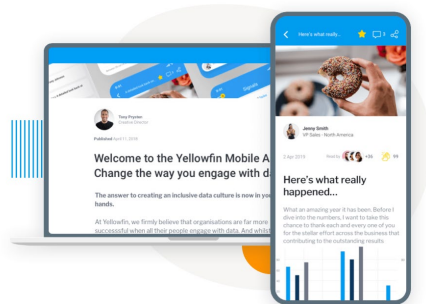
Tony Prymer
Creative Director

Published April 11, 2019

Welcome to the Yellowfin Mobile A
Change the way you engage with d

The answer to creating an inclusive data culture is now in you hands.

At Yellowfin, we firmly believe that organisations are far more successful when all their people engage with data. And whilst

Here's what really...

3

Jenny Smith
VP Sales - North America

2 Apr 2019

Read By

+35

69

Here's what really happened...

What an amazing year it has been. Before I dive into the numbers, I want to take this chance to thank each and every one of you for the stellar effort across the business that contributing to the outstanding results.